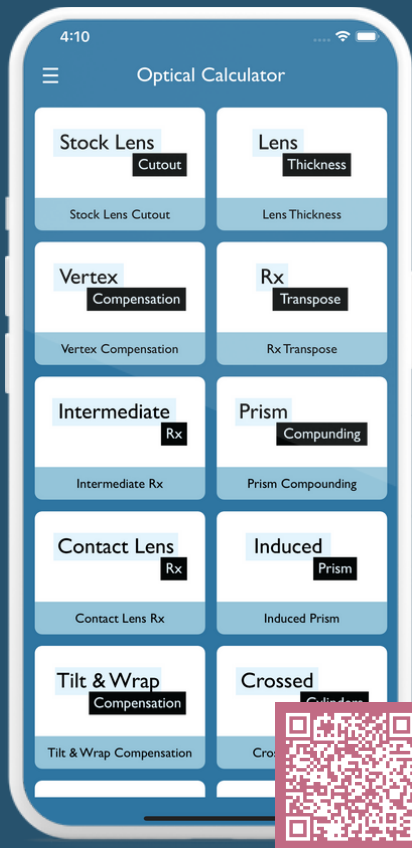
4:10

Optical Calculator

Stock Lens
Cutout
Stock Lens Cutout

Lens
Thickness
Lens Thickness

Vertex
Compensation
Vertex Compensation

Rx
Transpose
Rx Transpose

Intermediate
Rx
Intermediate Rx

Prism
Compunding
Prism Compounding

Contact Lens
Rx
Contact Lens Rx

Induced
Prism
Induced Prism

Tilt & Wrap
Compensation
Tilt & Wrap Compensation

Crossed
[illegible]
Cros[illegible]